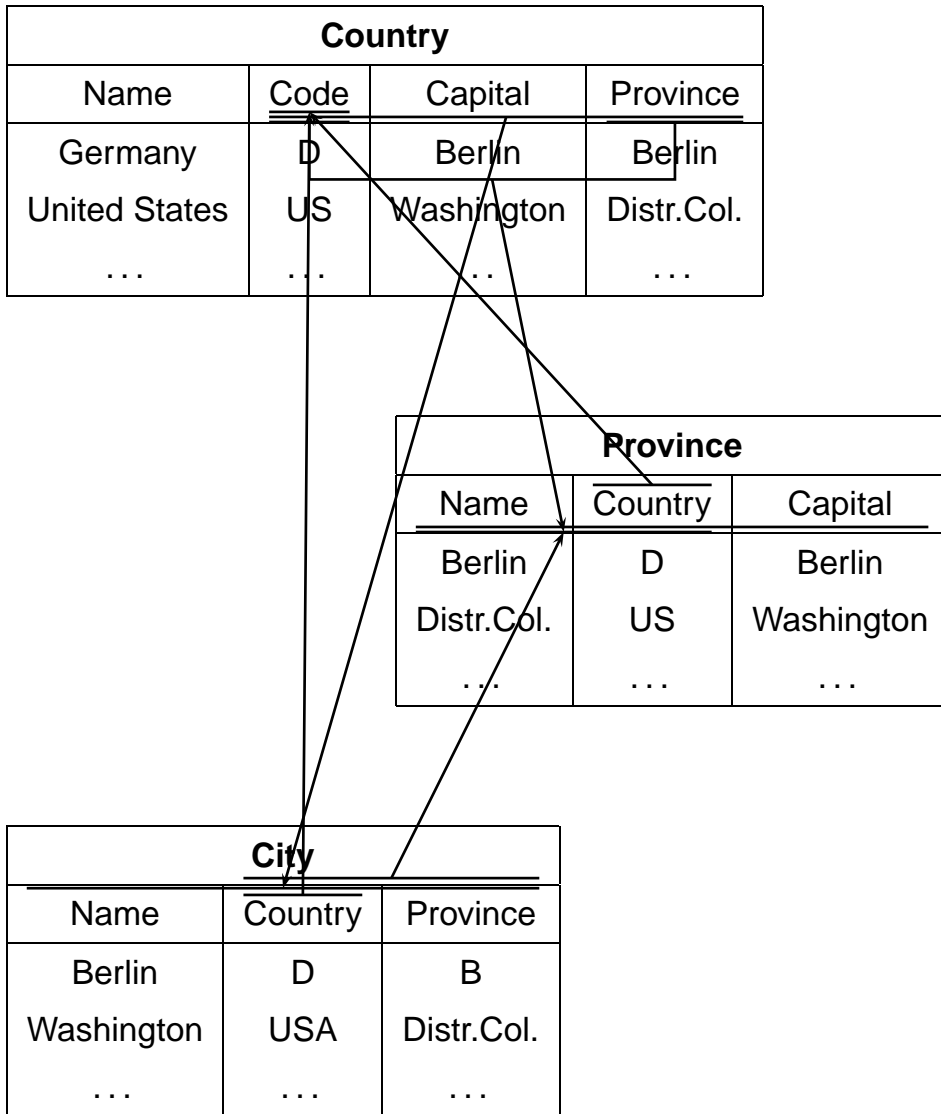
| Country | | | |
|---|---|---|---|
| Name | Code | Capital | Province |
| Germany | D | Berlin | Berlin |
| United States | US | Washington | Distr.Col. |
| ... | ... | ... | ... |

| Province | | |
|---|---|---|
| Name | Country | Capital |
| Berlin | D | Berlin |
| Distr.Col. | US | Washington |
| ... | ... | ... |

| City | | |
|---|---|---|
| Name | Country | Province |
| Berlin | D | B |
| Washington | USA | Distr.Col. |
| ... | ... | ... |